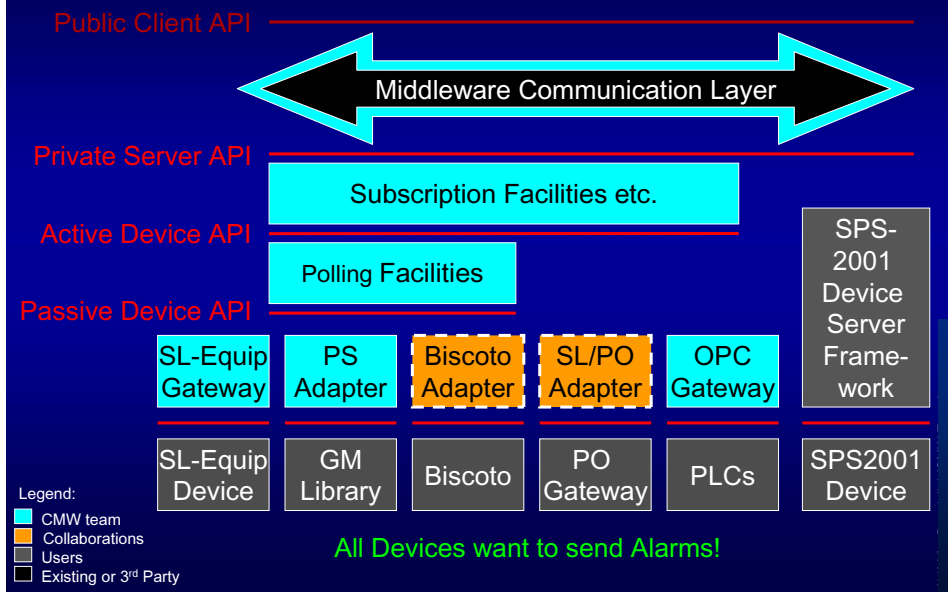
Public Client API

Middleware Communication Layer

Private Server API

Subscription Facilities etc.

Active Device API

Polling Facilities

Passive Device API

SPS-2001 Device Server Framework

SL-Equip Gateway

PS Adapter

Biscoto Adapter

SL/PO Adapter

OPC Gateway

SL-Equip Device

GM Library

Biscoto

PO Gateway

PLCs

SPS2001 Device

Legend:
CMW team
Collaborations
Users
Existing or 3$^{rd}$ Party

All Devices want to send Alarms!